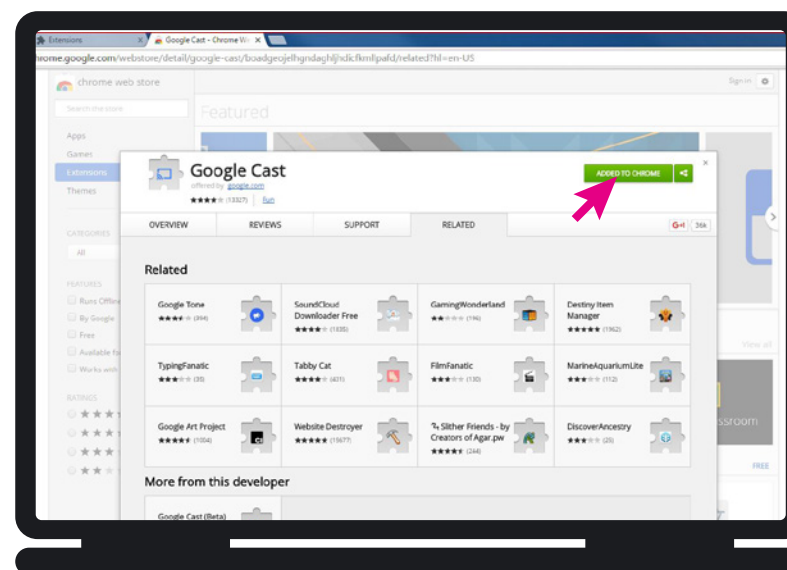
Extensions
Google Cast - Chrome W
chrome.google.com/webstore/detail/google-cast/boadgeojelhgndaghljhdicfkmllpafd/related?hl=en-US

chrome web store
Sign in
Search the store
Featured
Apps
Games
Extensions
Themes
CATEGORIES
All
FEATURES
Runs Offline
By Google
Free
Available fo
Works with
RATINGS

Google Cast
offered by google.com
★★★★ (13327) | Fun
ADDED TO CHROME
OVERVIEW
REVIEWS
SUPPORT
RELATED
G+1 36k

Related

| Google Tone ★★★★ (394) | SoundCloud Downloader Free ★★★★ (1035) | GamingWonderland ★★ (196) | Destiny Item Manager ★★★★★ (1962) |
|---|---|---|---|
| TypingFanatic ★★★ (35) | Tabby Cat ★★★★ (431) | FilmFanatic ★★★ (130) | MarineAquariumLite ★★★ (112) |
| Google Art Project ★★★★ (1004) | Website Destroyer ★★★★★ (15677) | Slither Friends - by Creators of Agar.pw ★★★★ (244) | DiscoverAncestry ★★★ (25) |

More from this developer
Google Cast (Beta)

View all
ssroom
FREE